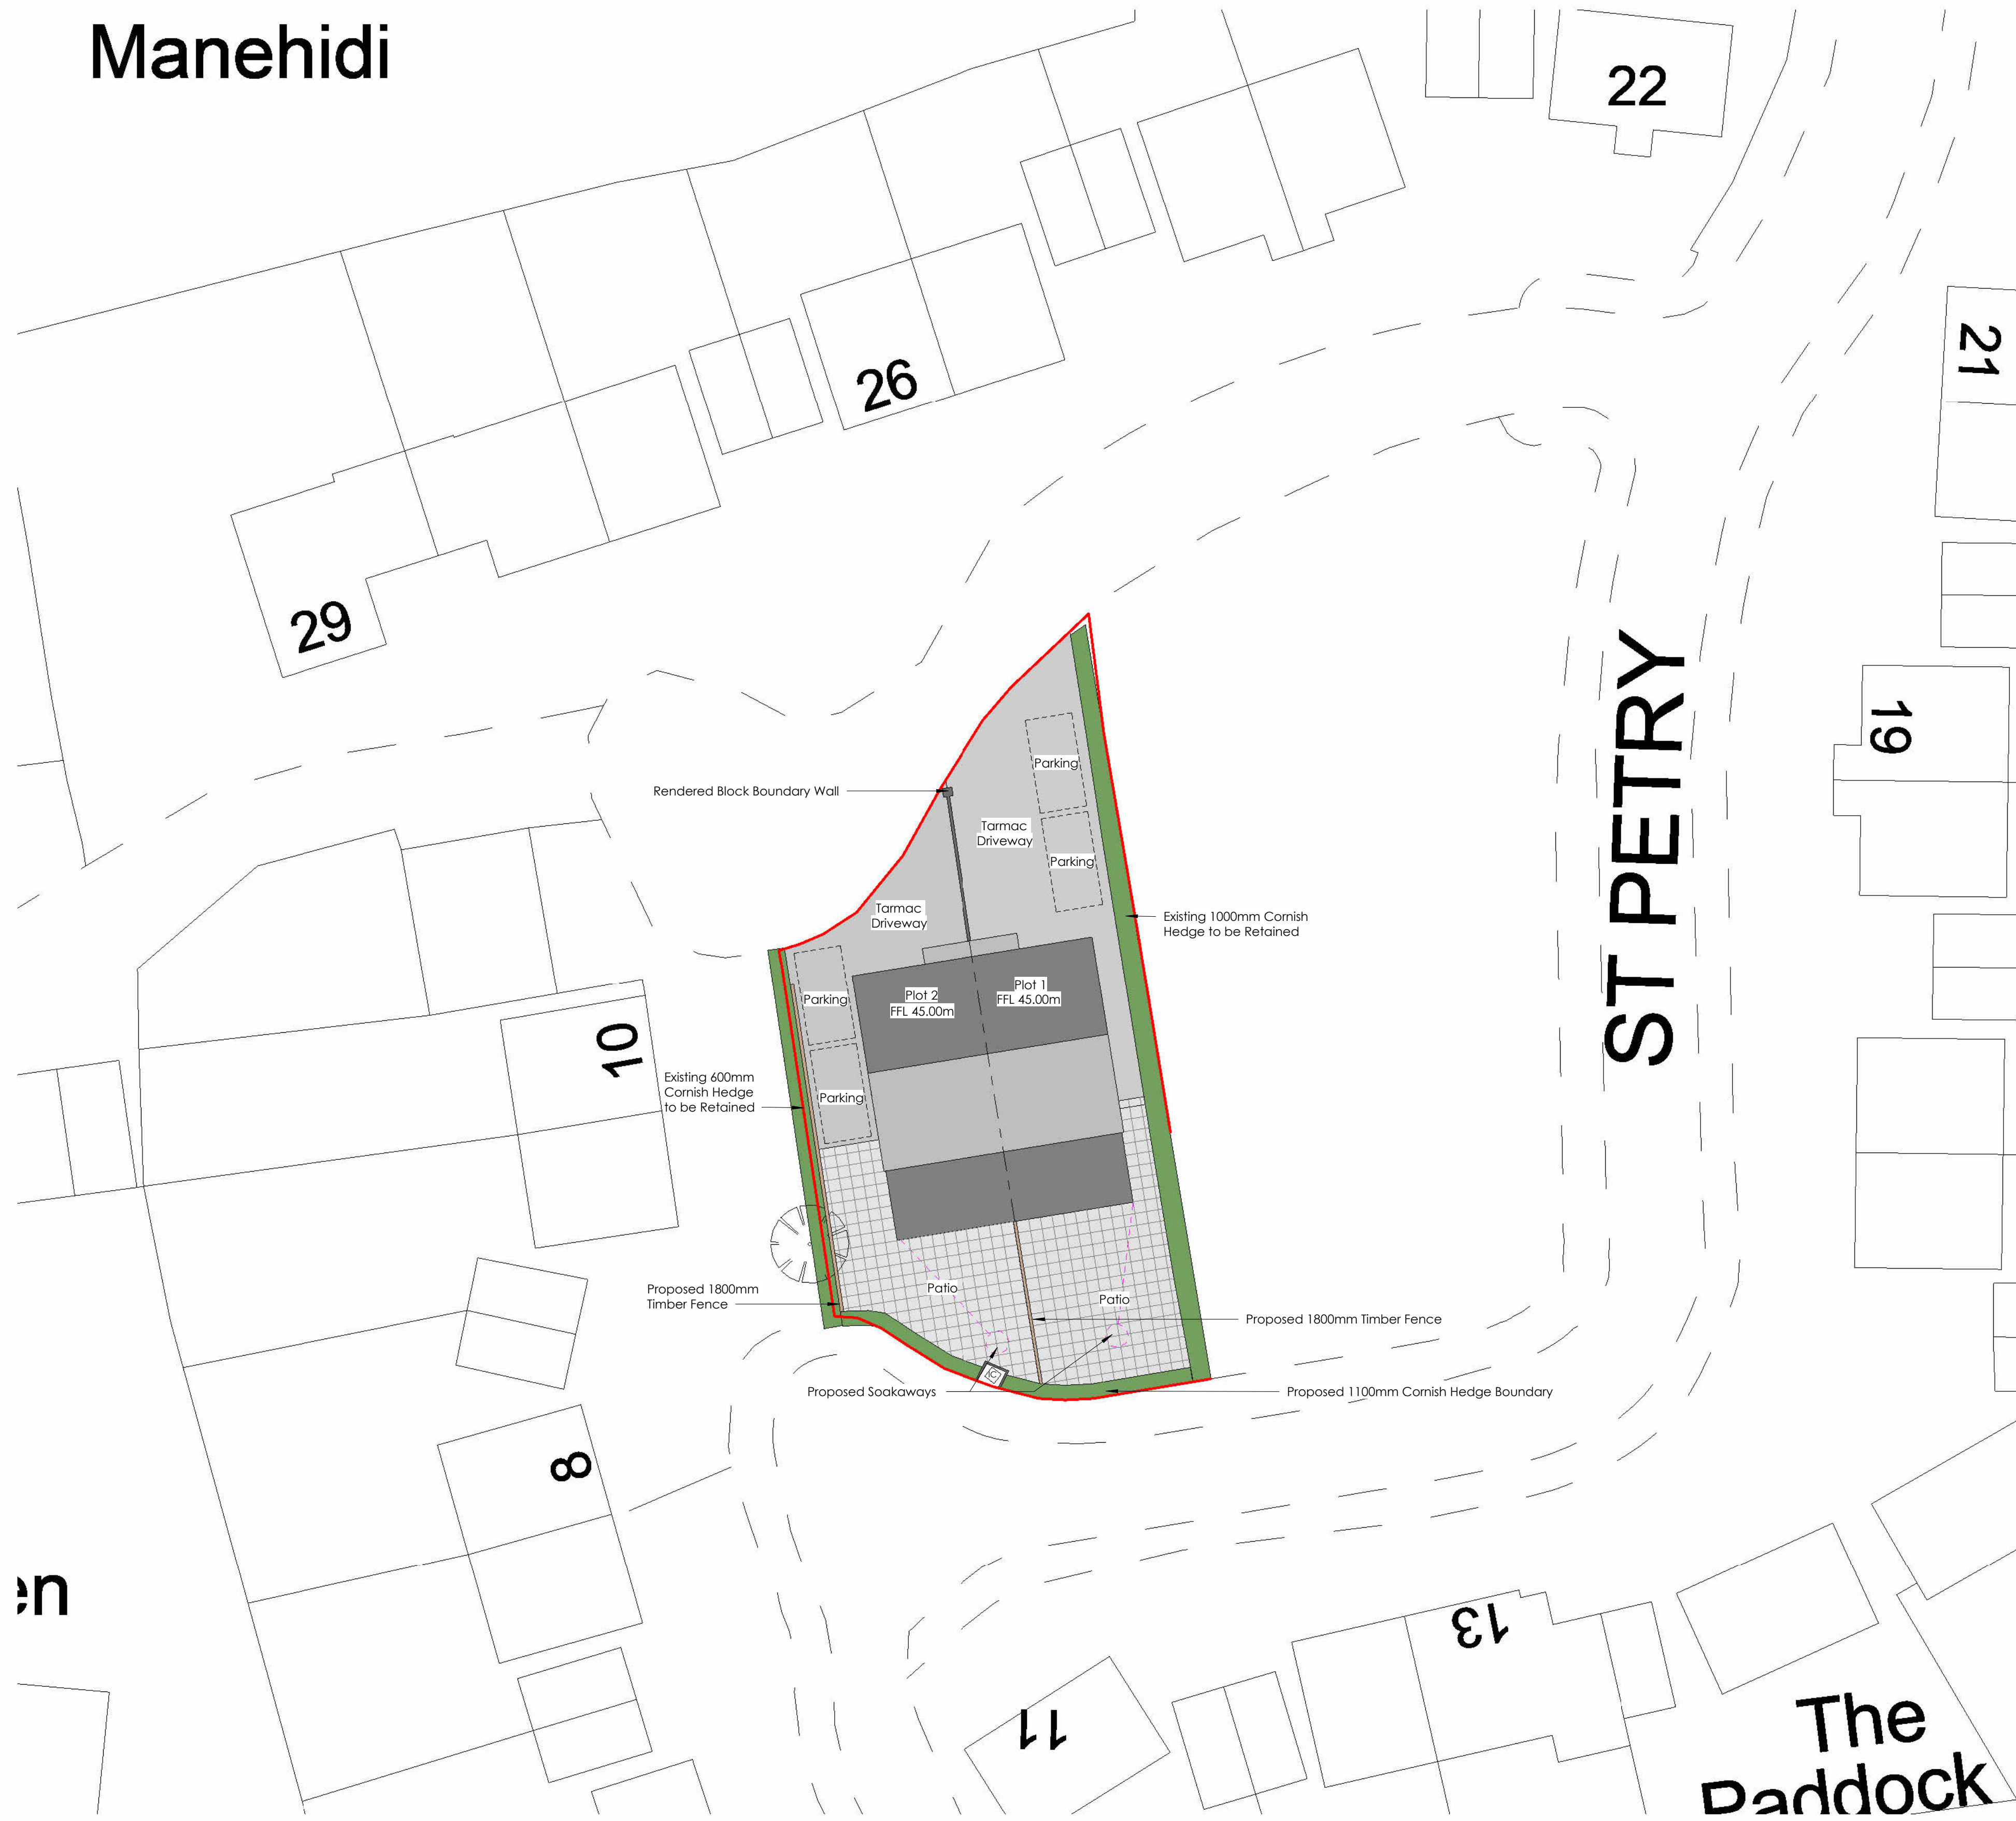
Manehidi

22

21

26

29

19

ST PETRY

Parking

Rendered Block Boundary Wall

Tarmac Driveway

Parking

Tarmac Driveway

Existing 1000mm Cornish Hedge to be Retained

Parking

Plot 2 FFL 45.00m

Plot 1 FFL 45.00m

10

Existing 600mm Cornish Hedge to be Retained

Parking

Patio

Patio

Proposed 1800mm Timber Fence

Proposed 1800mm Timber Fence

Proposed Soakaways

Proposed 1100mm Cornish Hedge Boundary

8

en

13

11

The Paddock